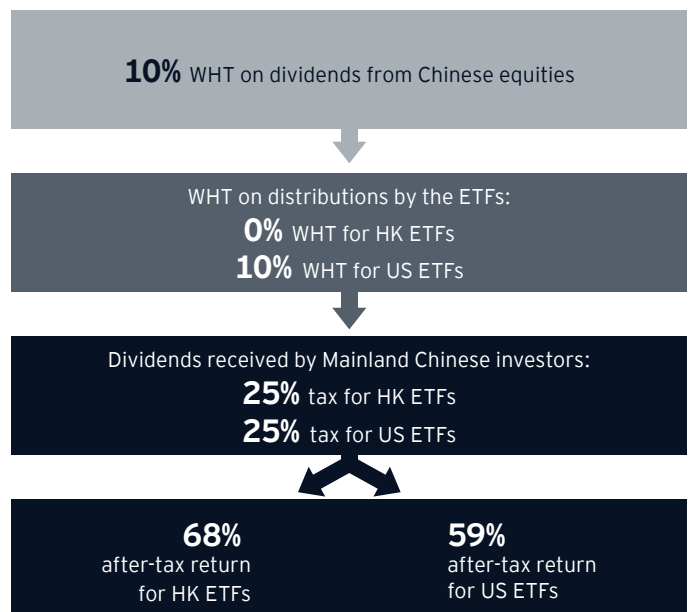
**10%** WHT on dividends from Chinese equities

WHT on distributions by the ETFs:
**0%** WHT for HK ETFs
**10%** WHT for US ETFs

Dividends received by Mainland Chinese investors:
**25%** tax for HK ETFs
**25%** tax for US ETFs

**68%**
after-tax return for HK ETFs

**59%**
after-tax return for US ETFs